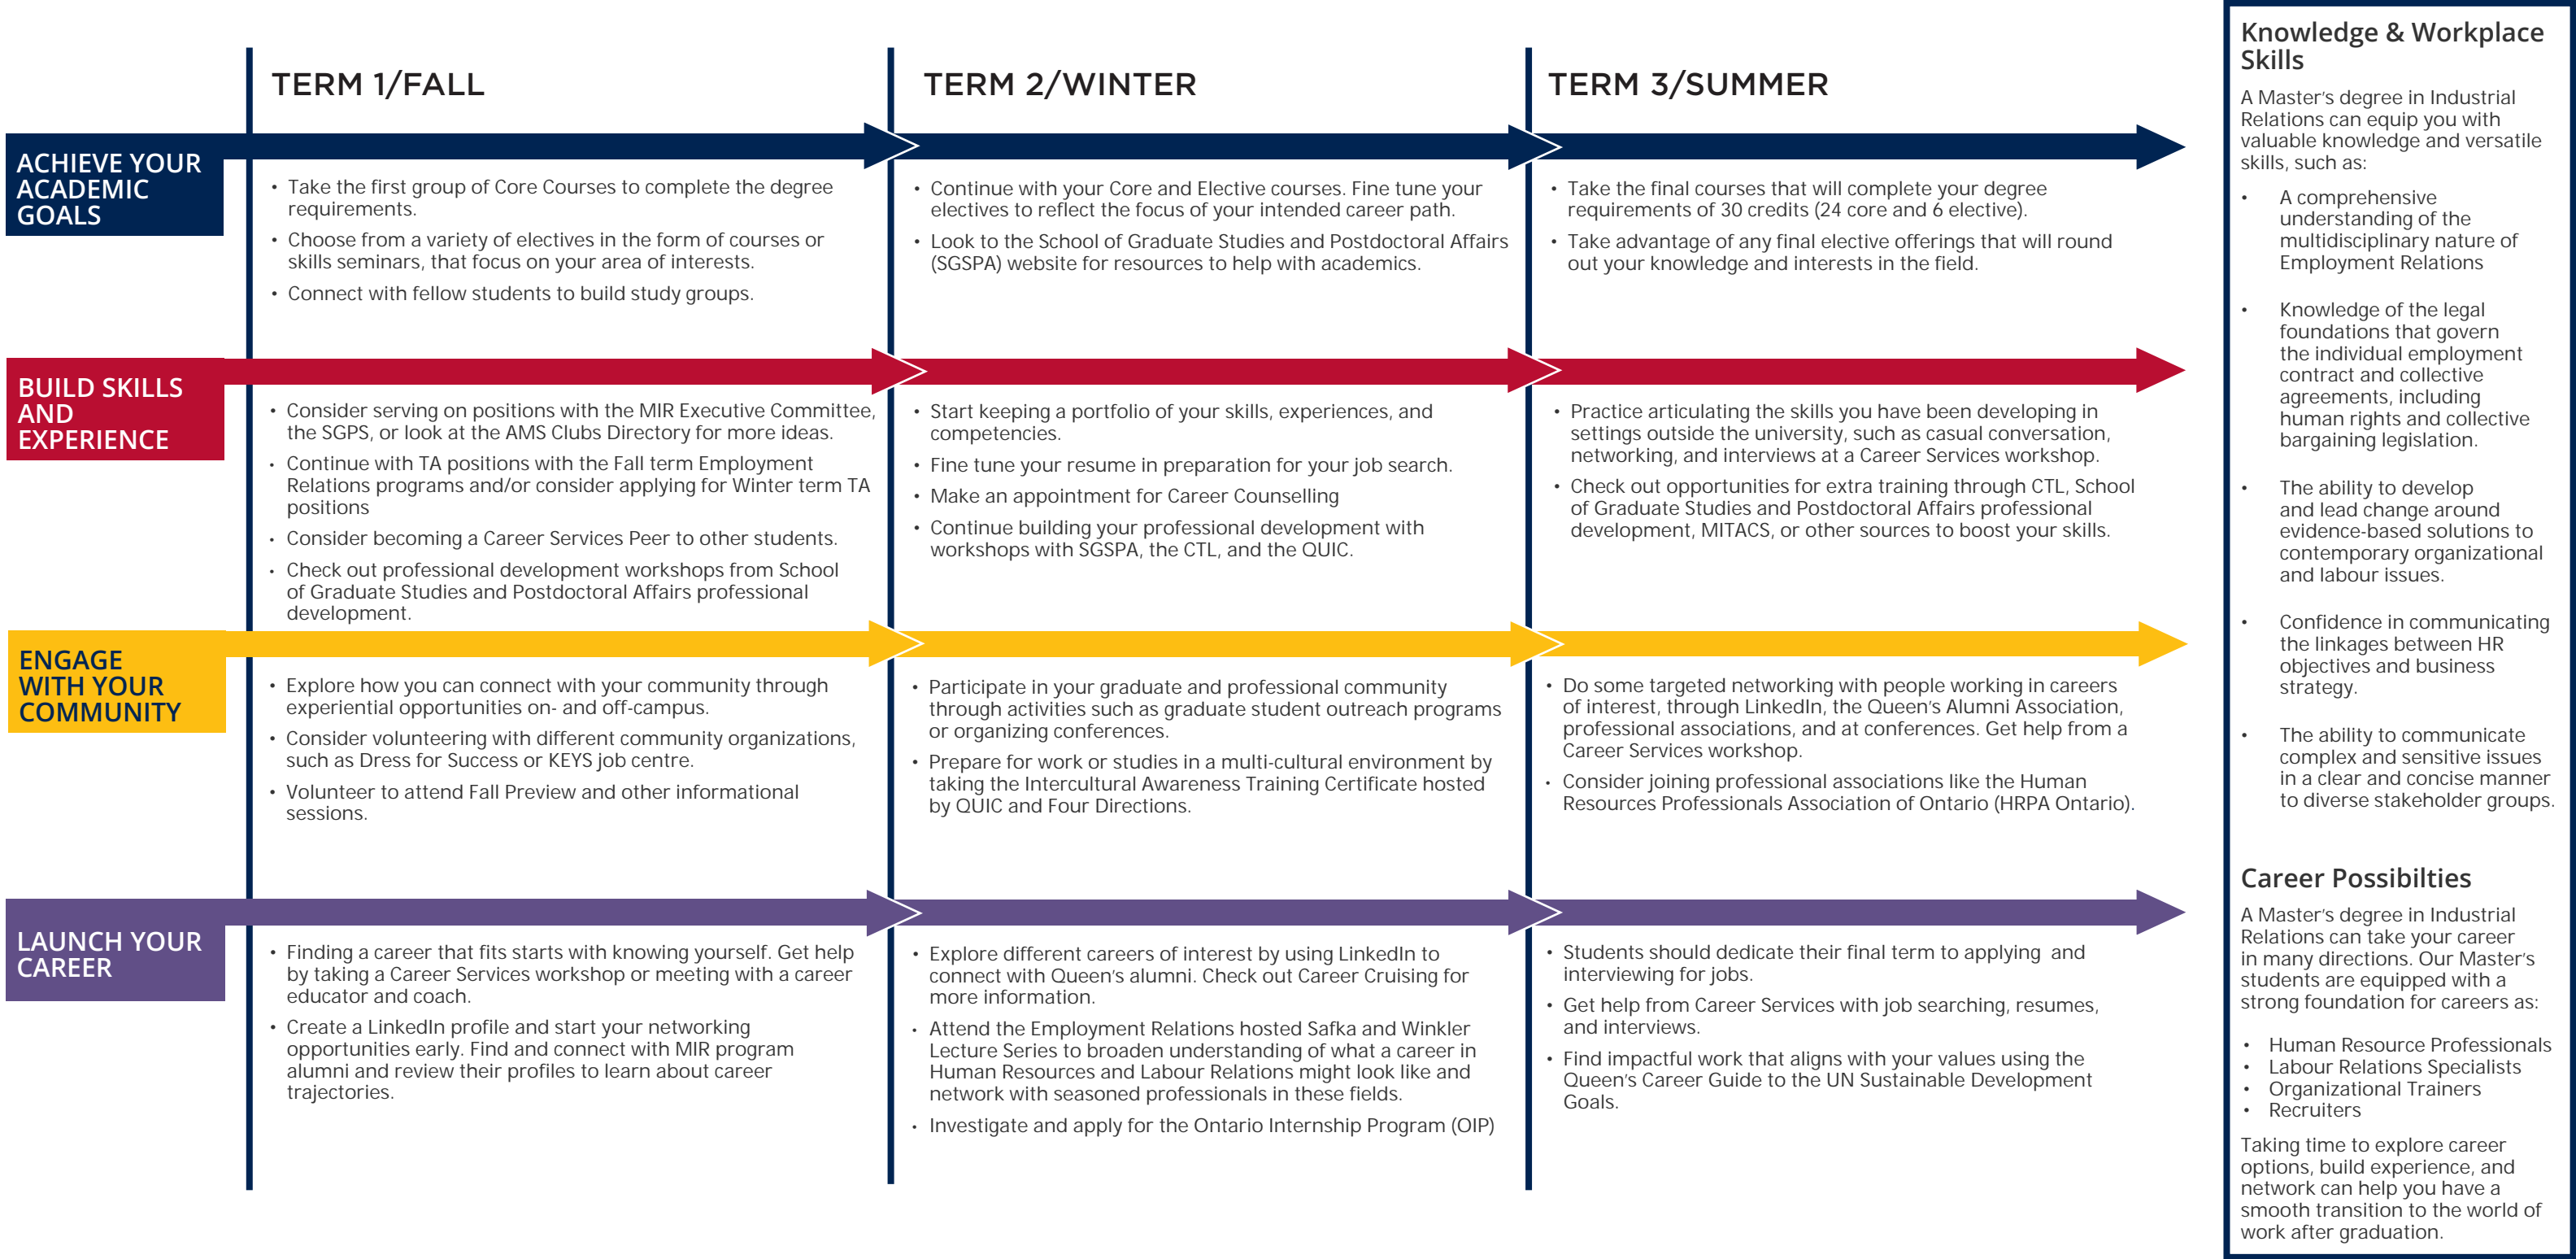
TERM 1/FALL

TERM 2/WINTER

TERM 3/SUMMER

ACHIEVE YOUR ACADEMIC GOALS

• Take the first group of Core Courses to complete the degree requirements.
• Choose from a variety of electives in the form of courses or skills seminars, that focus on your area of interests.
• Connect with fellow students to build study groups.

• Continue with your Core and Elective courses. Fine tune your electives to reflect the focus of your intended career path.
• Look to the School of Graduate Studies and Postdoctoral Affairs (SGSPA) website for resources to help with academics.

• Take the final courses that will complete your degree requirements of 30 credits (24 core and 6 elective).
• Take advantage of any final elective offerings that will round out your knowledge and interests in the field.

BUILD SKILLS AND EXPERIENCE

• Consider serving on positions with the MIR Executive Committee, the SGPS, or look at the AMS Clubs Directory for more ideas.
• Continue with TA positions with the Fall term Employment Relations programs and/or consider applying for Winter term TA positions
• Consider becoming a Career Services Peer to other students.
• Check out professional development workshops from School of Graduate Studies and Postdoctoral Affairs professional development.

• Start keeping a portfolio of your skills, experiences, and competencies.
• Fine tune your resume in preparation for your job search.
• Make an appointment for Career Counselling
• Continue building your professional development with workshops with SGSPA, the CTL, and the QUIC.

• Practice articulating the skills you have been developing in settings outside the university, such as casual conversation, networking, and interviews at a Career Services workshop.
• Check out opportunities for extra training through CTL, School of Graduate Studies and Postdoctoral Affairs professional development, MITACS, or other sources to boost your skills.

ENGAGE WITH YOUR COMMUNITY

• Explore how you can connect with your community through experiential opportunities on- and off-campus.
• Consider volunteering with different community organizations, such as Dress for Success or KEYS job centre.
• Volunteer to attend Fall Preview and other informational sessions.

• Participate in your graduate and professional community through activities such as graduate student outreach programs or organizing conferences.
• Prepare for work or studies in a multi-cultural environment by taking the Intercultural Awareness Training Certificate hosted by QUIC and Four Directions.

• Do some targeted networking with people working in careers of interest, through LinkedIn, the Queen's Alumni Association, professional associations, and at conferences. Get help from a Career Services workshop.
• Consider joining professional associations like the Human Resources Professionals Association of Ontario (HRPA Ontario).

LAUNCH YOUR CAREER

• Finding a career that fits starts with knowing yourself. Get help by taking a Career Services workshop or meeting with a career educator and coach.
• Create a LinkedIn profile and start your networking opportunities early. Find and connect with MIR program alumni and review their profiles to learn about career trajectories.

• Explore different careers of interest by using LinkedIn to connect with Queen's alumni. Check out Career Cruising for more information.
• Attend the Employment Relations hosted Safka and Winkler Lecture Series to broaden understanding of what a career in Human Resources and Labour Relations might look like and network with seasoned professionals in these fields.
• Investigate and apply for the Ontario Internship Program (OIP)

• Students should dedicate their final term to applying and interviewing for jobs.
• Get help from Career Services with job searching, resumes, and interviews.
• Find impactful work that aligns with your values using the Queen's Career Guide to the UN Sustainable Development Goals.

Knowledge & Workplace Skills

A Master's degree in Industrial Relations can equip you with valuable knowledge and versatile skills, such as:

• A comprehensive understanding of the multidisciplinary nature of Employment Relations
• Knowledge of the legal foundations that govern the individual employment contract and collective agreements, including human rights and collective bargaining legislation.
• The ability to develop and lead change around evidence-based solutions to contemporary organizational and labour issues.
• Confidence in communicating the linkages between HR objectives and business strategy.
• The ability to communicate complex and sensitive issues in a clear and concise manner to diverse stakeholder groups.

Career Possibilties

A Master's degree in Industrial Relations can take your career in many directions. Our Master's students are equipped with a strong foundation for careers as:

• Human Resource Professionals
• Labour Relations Specialists
• Organizational Trainers
• Recruiters

Taking time to explore career options, build experience, and network can help you have a smooth transition to the world of work after graduation.